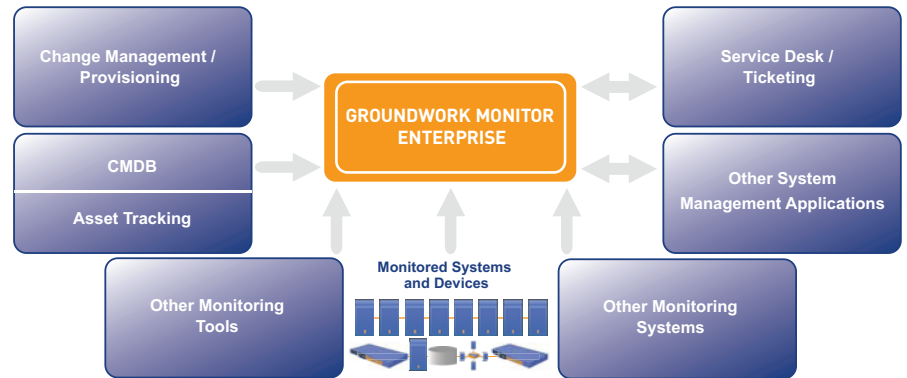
Change Management / Provisioning

CMDB

Asset Tracking

GROUNDWORK MONITOR ENTERPRISE

Service Desk / Ticketing

Other System Management Applications

Other Monitoring Tools

Monitored Systems and Devices

Other Monitoring Systems